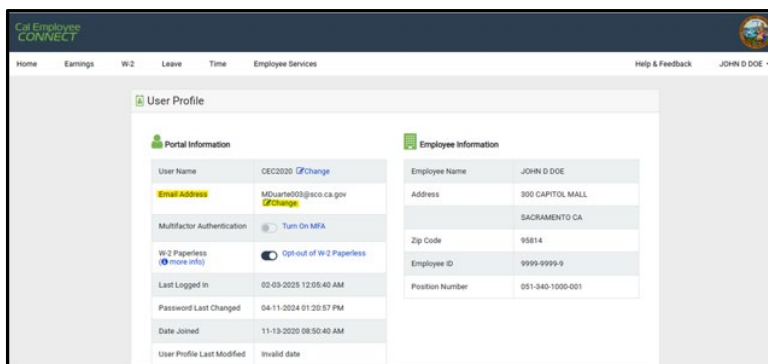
Cal Employee CONNECT

Home Earnings W-2 Leave Time Employee Services Help & Feedback JOHN D DOE

User Profile

Portal Information

| | |
|---|---|
| User Name | CEC2020 Change |
| Email Address | MDuarte003@sco.ca.gov Change |
| Multifactor Authentication | Turn On MFA |
| W-2 Paperless (more info) | Opt-out of W-2 Paperless |
| Last Logged In | 02-03-2025 12:05:40 AM |
| Password Last Changed | 04-11-2024 01:20:57 PM |
| Date Joined | 11-13-2020 08:50:40 AM |
| User Profile Last Modified | Invalid date |

Employee Information

| | |
|---|---|
| Employee Name | JOHN D DOE |
| Address | 300 CAPITOL MALL |
| | SACRAMENTO CA |
| Zip Code | 95814 |
| Employee ID | 9999-9999-9 |
| Position Number | 051-340-1000-001 |